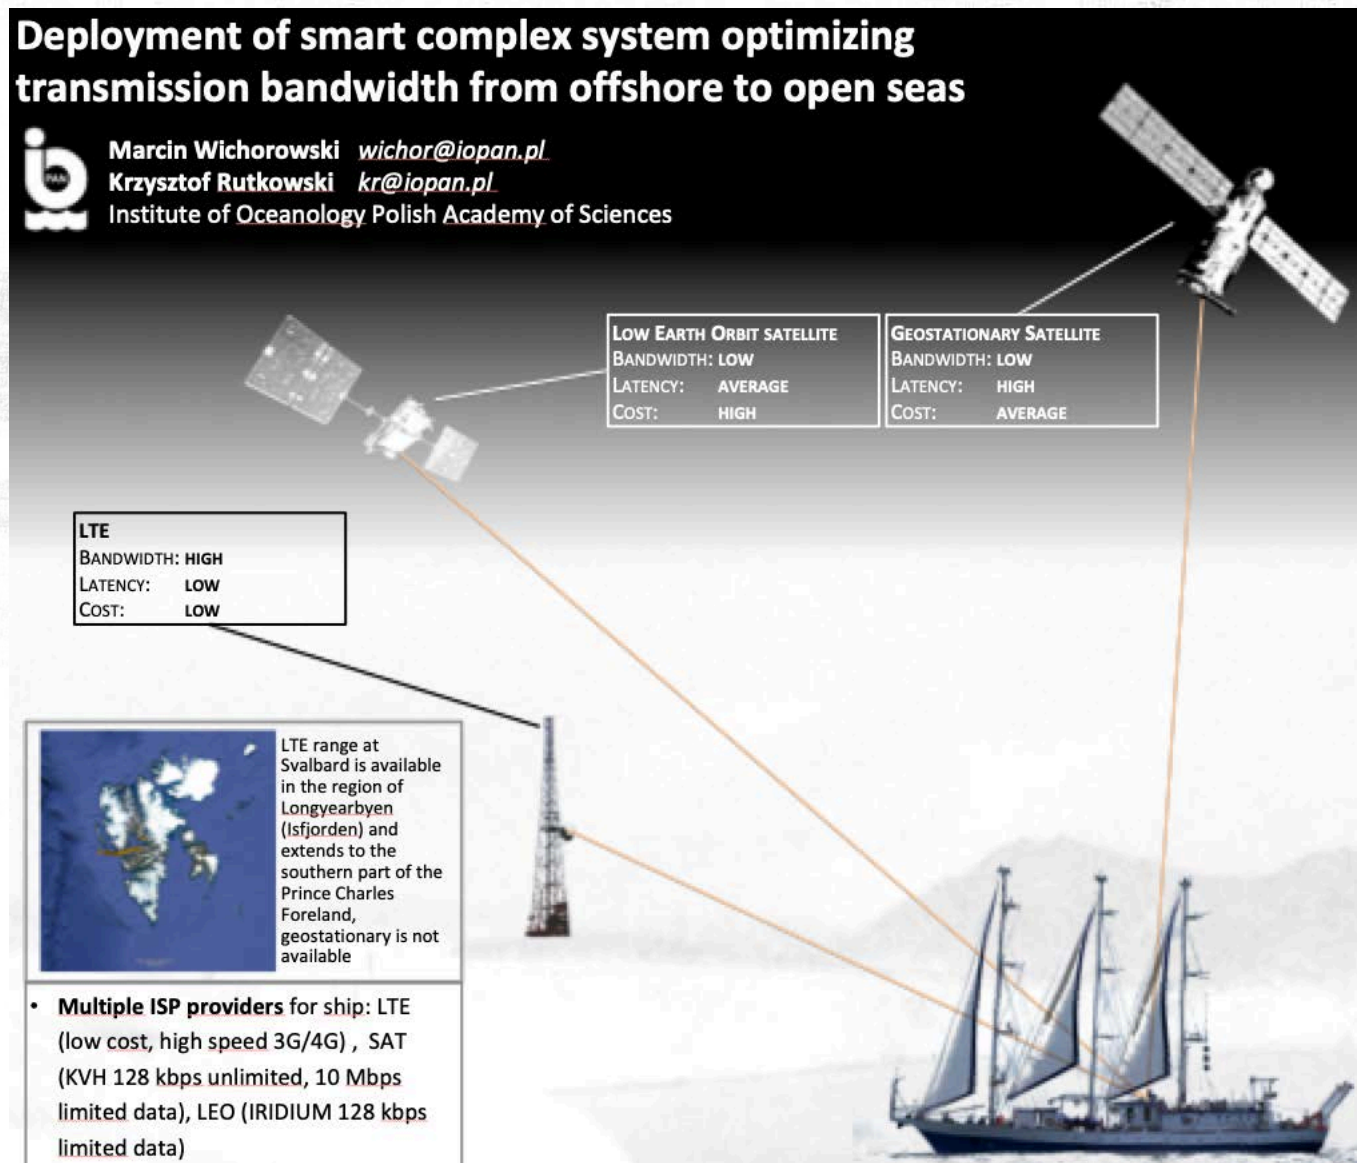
Deployment of smart complex system optimizing transmission bandwidth from offshore to open seas

Marcin Wichorowski wichor@iopan.pl
Krzysztof Rutkowski kr@iopan.pl
Institute of Oceanology Polish Academy of Sciences

LOW EARTH ORBIT SATELLITE
BANDWIDTH: LOW
LATENCY: AVERAGE
COST: HIGH

GEOSTATIONARY SATELLITE
BANDWIDTH: LOW
LATENCY: HIGH
COST: AVERAGE

LTE
BANDWIDTH: HIGH
LATENCY: LOW
COST: LOW

LTE range at Svalbard is available in the region of Longyearbyen (Isfjorden) and extends to the southern part of the Prince Charles Foreland, geostationary is not available

• Multiple ISP providers for ship: LTE (low cost, high speed 3G/4G) , SAT (KVH 128 kbps unlimited, 10 Mbps limited data), LEO (IRIDIUM 128 kbps limited data)